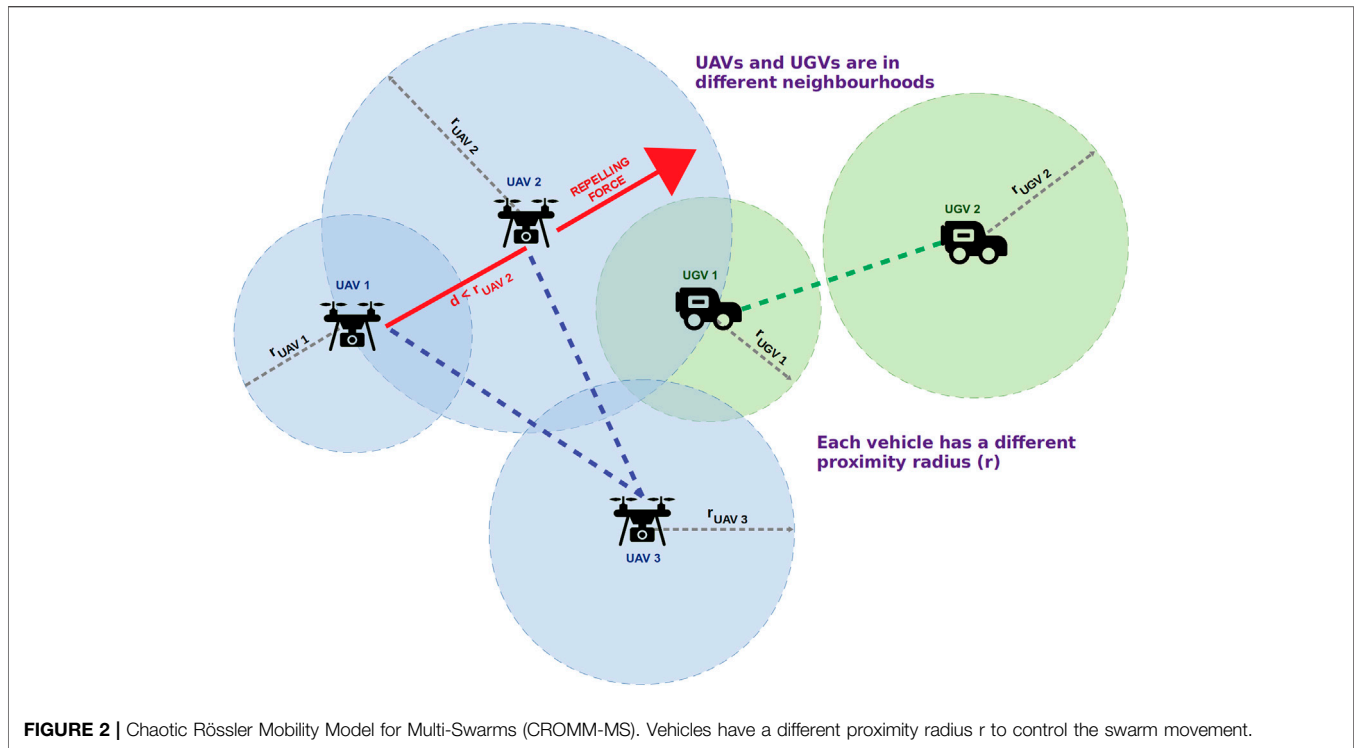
UAVs and UGVs are in different neighbourhoods

$r_{UAV\ 2}$

UAV 2

REPELLING FORCE

UGV 2

$r_{UGV\ 2}$

UAV 1

$d < r_{UAV\ 2}$

UGV 1

$r_{UGV\ 1}$

$r_{UAV\ 1}$

Each vehicle has a different proximity radius (r)

$r_{UAV\ 3}$

UAV 3

FIGURE 2 | Chaotic Rössler Mobility Model for Multi-Swarms (CROMM-MS). Vehicles have a different proximity radius r to control the swarm movement.